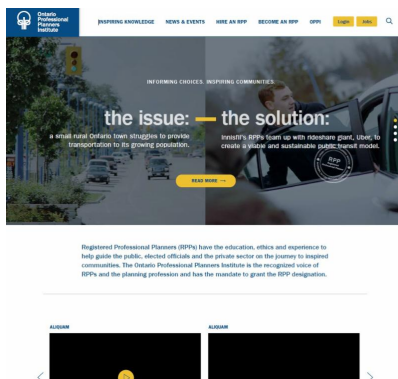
Ontario Professional Planners Institute

INSPIRING KNOWLEDGE NEWS & EVENTS HIRE AN RPP BECOME AN RPP OPPI Login Jobs

INFORMING CHOICES. INSPIRING COMMUNITIES.

the issue: — the solution:

a small rural Ontario town struggles to provide transportation to its growing population.

Innisfil's RPPs team up with rideshare giant, Uber, to create a viable and sustainable public transit model.

RPP

READ MORE →

Registered Professional Planners (RPPs) have the education, ethics and experience to help guide the public, elected officials and the private sector on the journey to inspired communities. The Ontario Professional Planners Institute is the recognized voice of RPPs and the planning profession and has the mandate to grant the RPP designation.

ALIQUAM

ALIQUAM